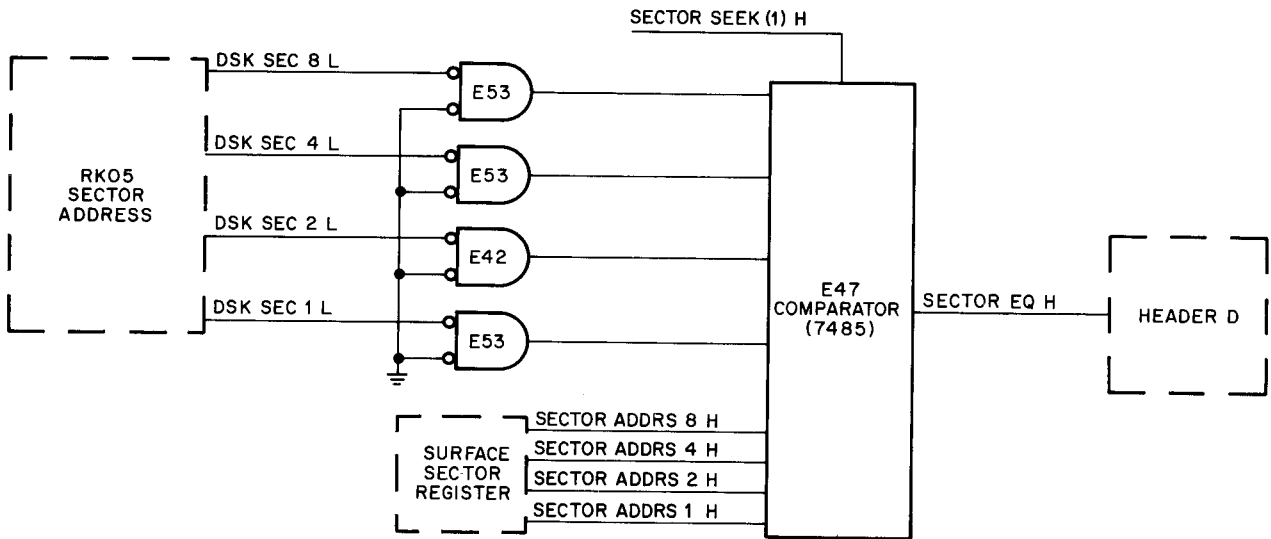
SECTOR SEEK (1) H

RKO5 SECTOR ADDRESS

DSK SEC 8 L

E53

DSK SEC 4 L

E53

DSK SEC 2 L

E42

DSK SEC 1 L

E53

E47 COMPARATOR (7485)

SECTOR EQ H

HEADER D

SURFACE SECTOR REGISTER

SECTOR ADDRS 8 H

SECTOR ADDRS 4 H

SECTOR ADDRS 2 H

SECTOR ADDRS 1 H